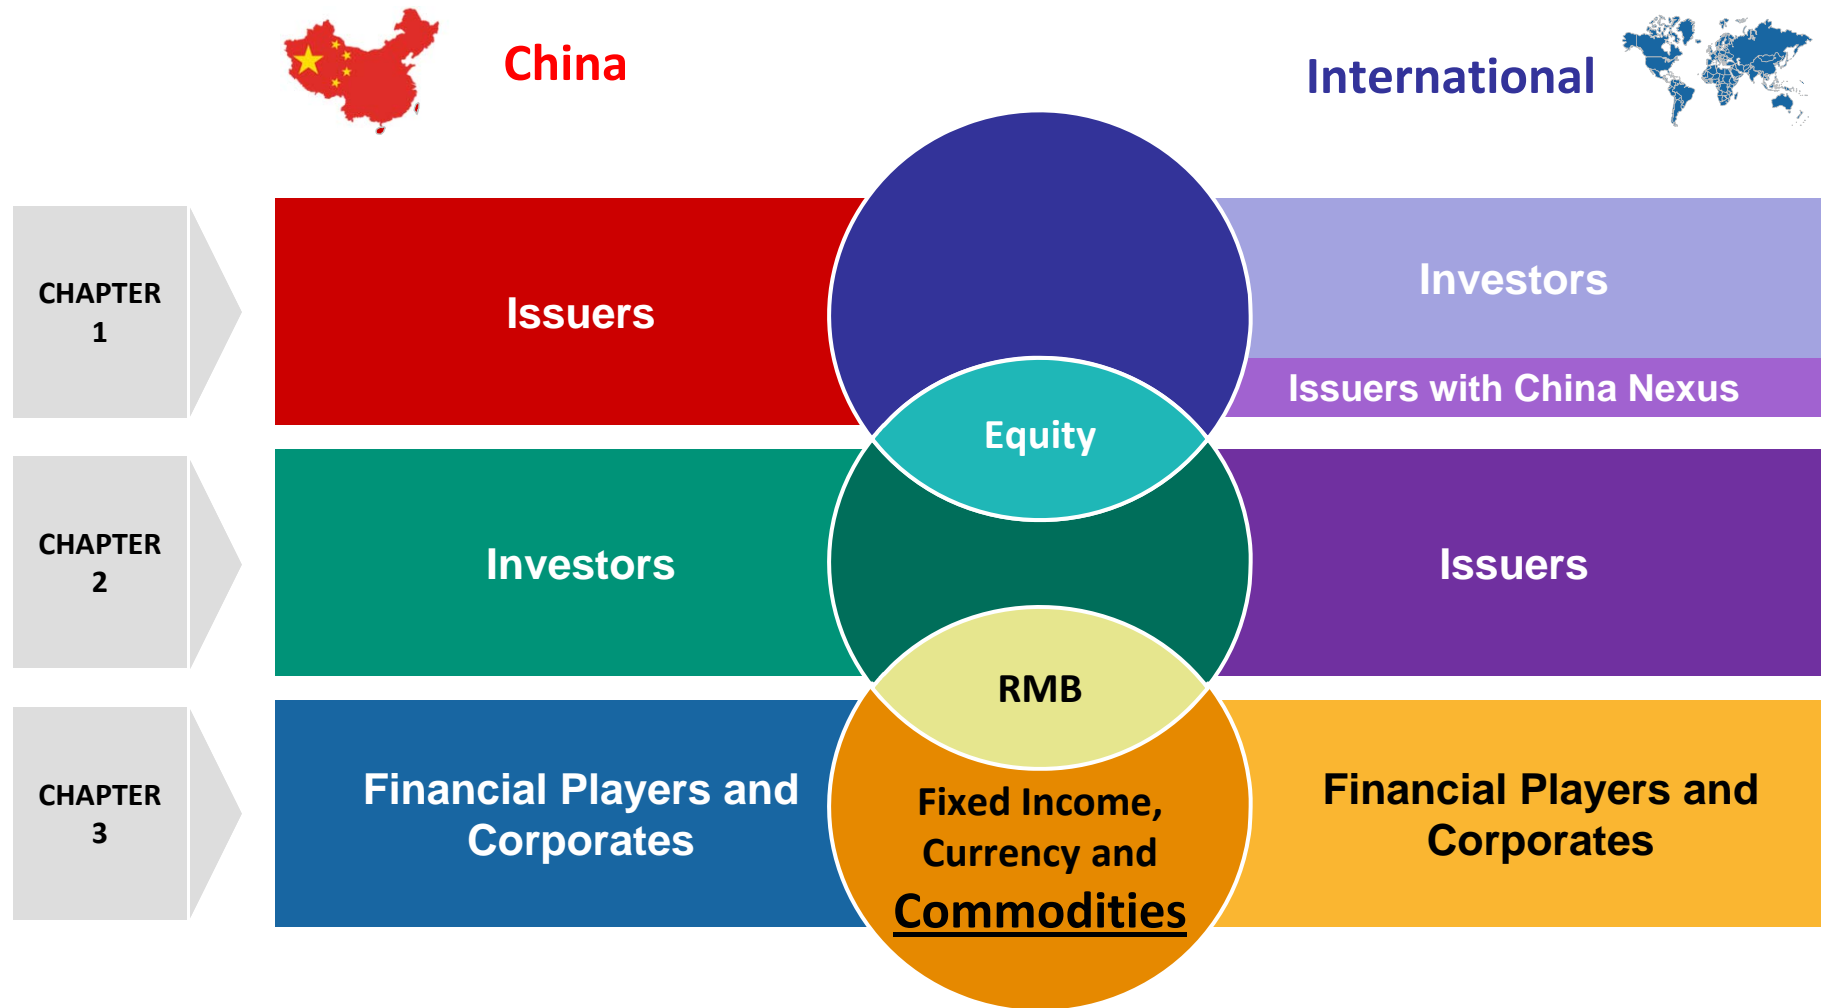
China

International

CHAPTER 1

Issuers

Investors

Issuers with China Nexus

Equity

CHAPTER 2

Investors

Issuers

RMB

CHAPTER 3

Financial Players and Corporates

Fixed Income, Currency and Commodities

Financial Players and Corporates